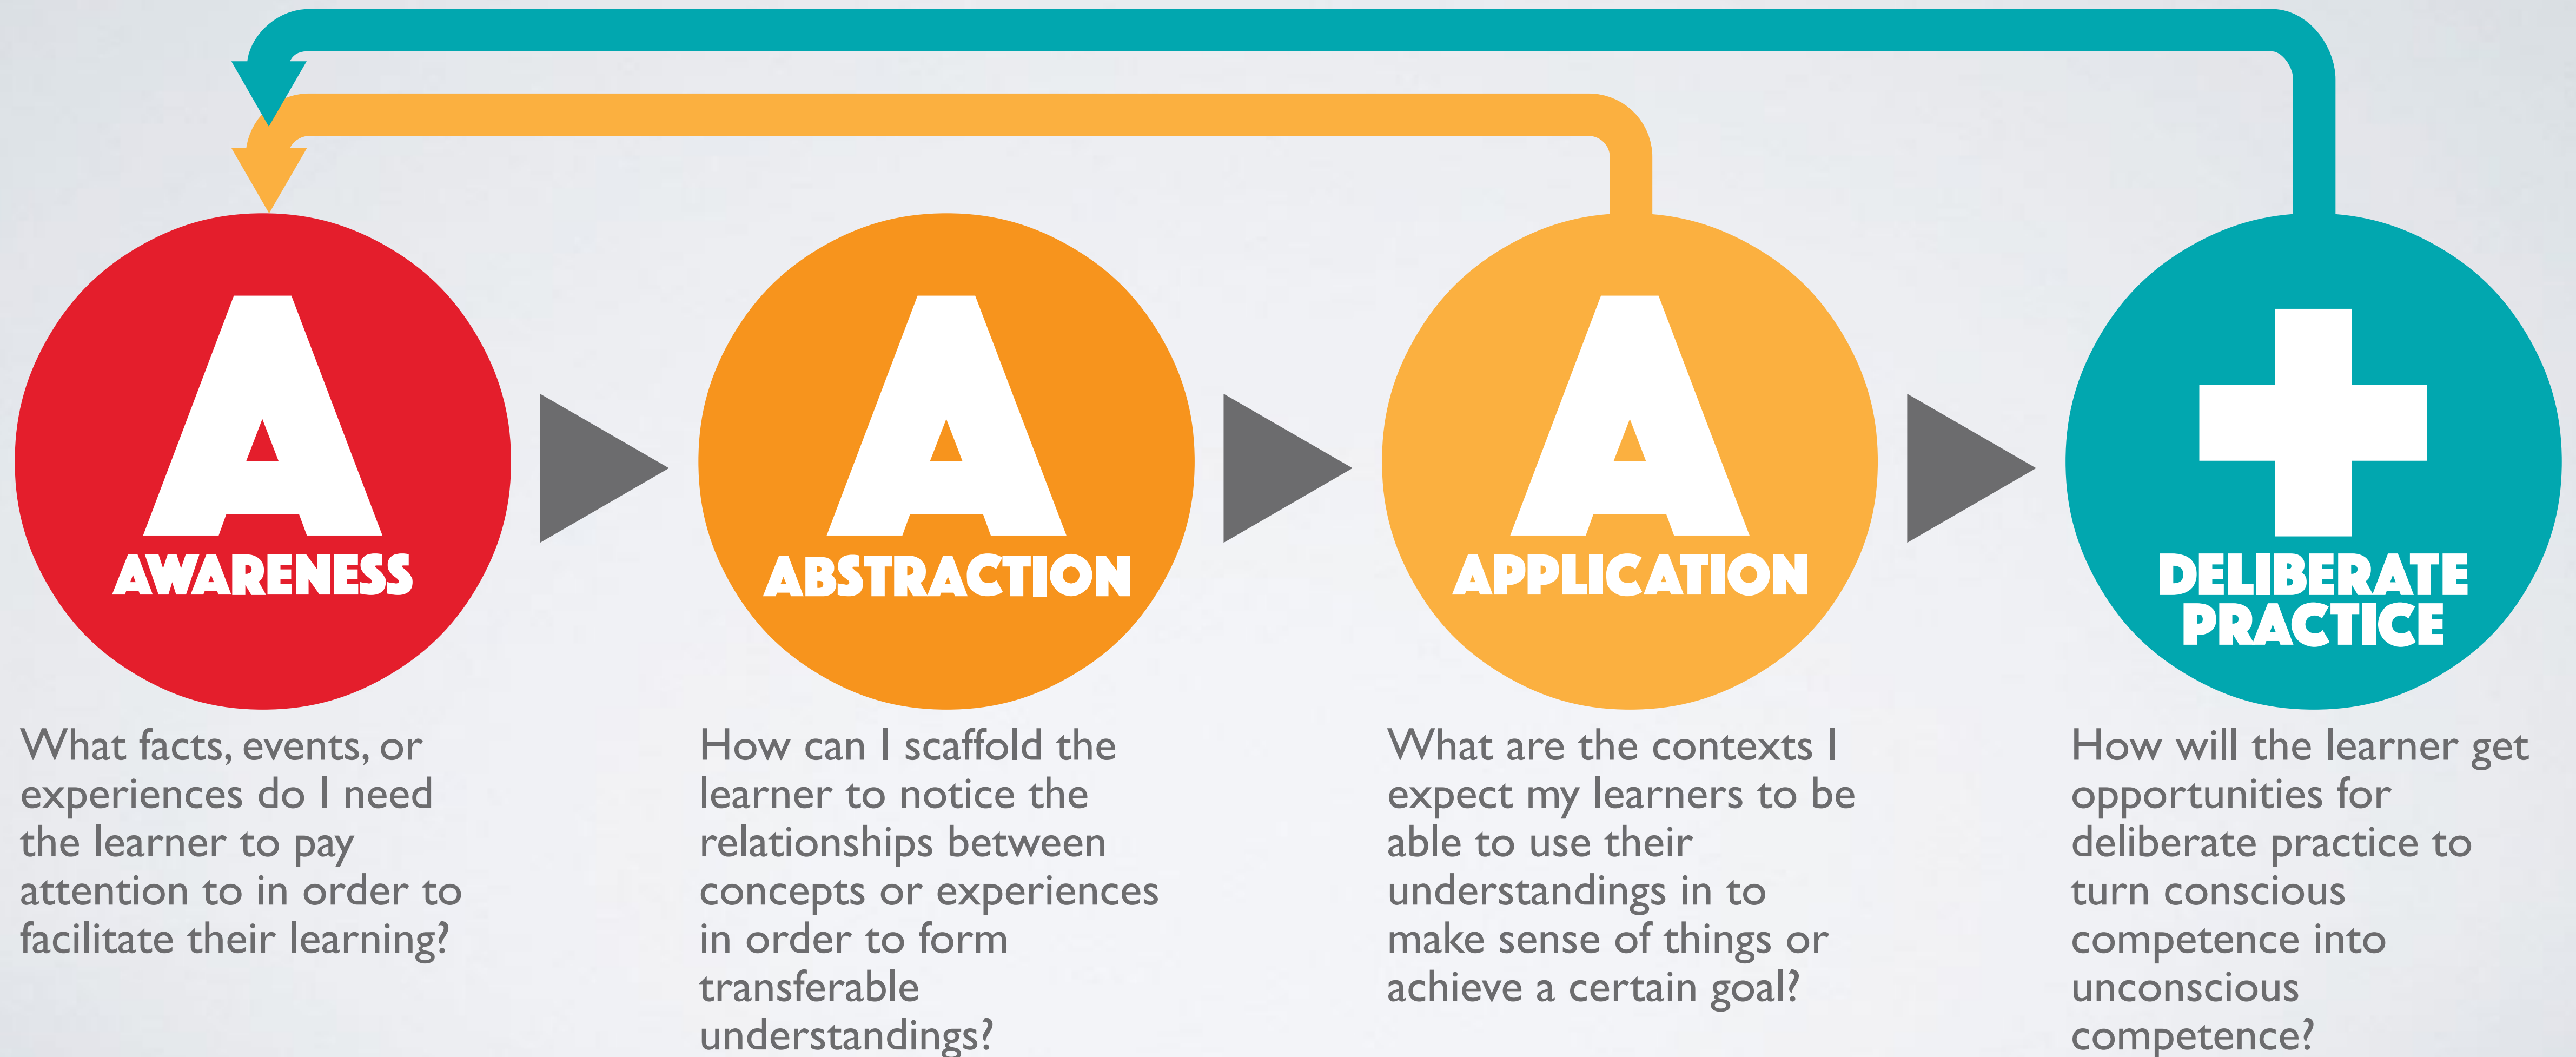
A
AWARENESS

A
ABSTRACTION

A
APPLICATION

+
DELIBERATE PRACTICE

What facts, events, or experiences do I need the learner to pay attention to in order to facilitate their learning?

How can I scaffold the learner to notice the relationships between concepts or experiences in order to form transferable understandings?

What are the contexts I expect my learners to be able to use their understandings in to make sense of things or achieve a certain goal?

How will the learner get opportunities for deliberate practice to turn conscious competence into unconscious competence?